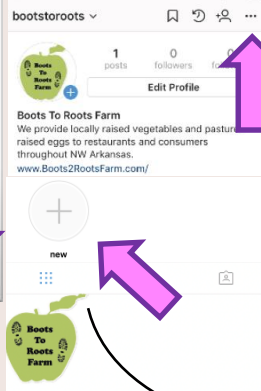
bootstoroots

Boots To Roots Farm

1 posts

0 followers

0 fo

Edit Profile

Boots To Roots Farm

We provide locally raised vegetables and pasture raised eggs to restaurants and consumers throughout NW Arkansas.

www.Boots2RootsFarm.com/

new

Boots To Roots Farm